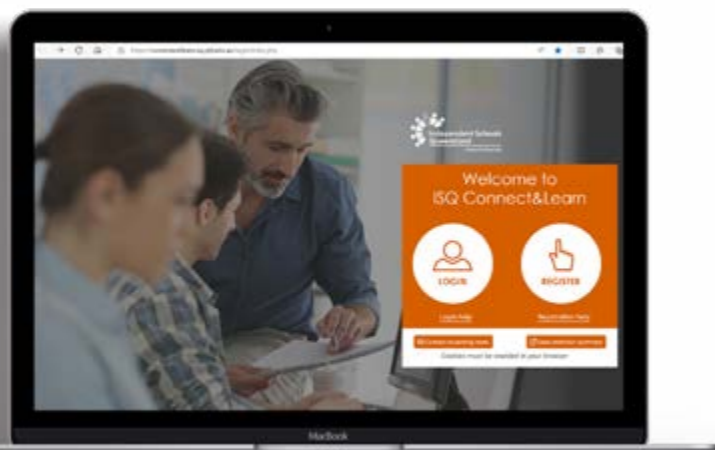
https://connectandlearn.isq.qld.edu.au/login/index.php

Independent Schools Queensland

Welcome to ISQ Connect&Learn

LOGIN

REGISTER

Login help

Registration help

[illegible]

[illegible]

Cookies must be enabled in your browser

MacBook